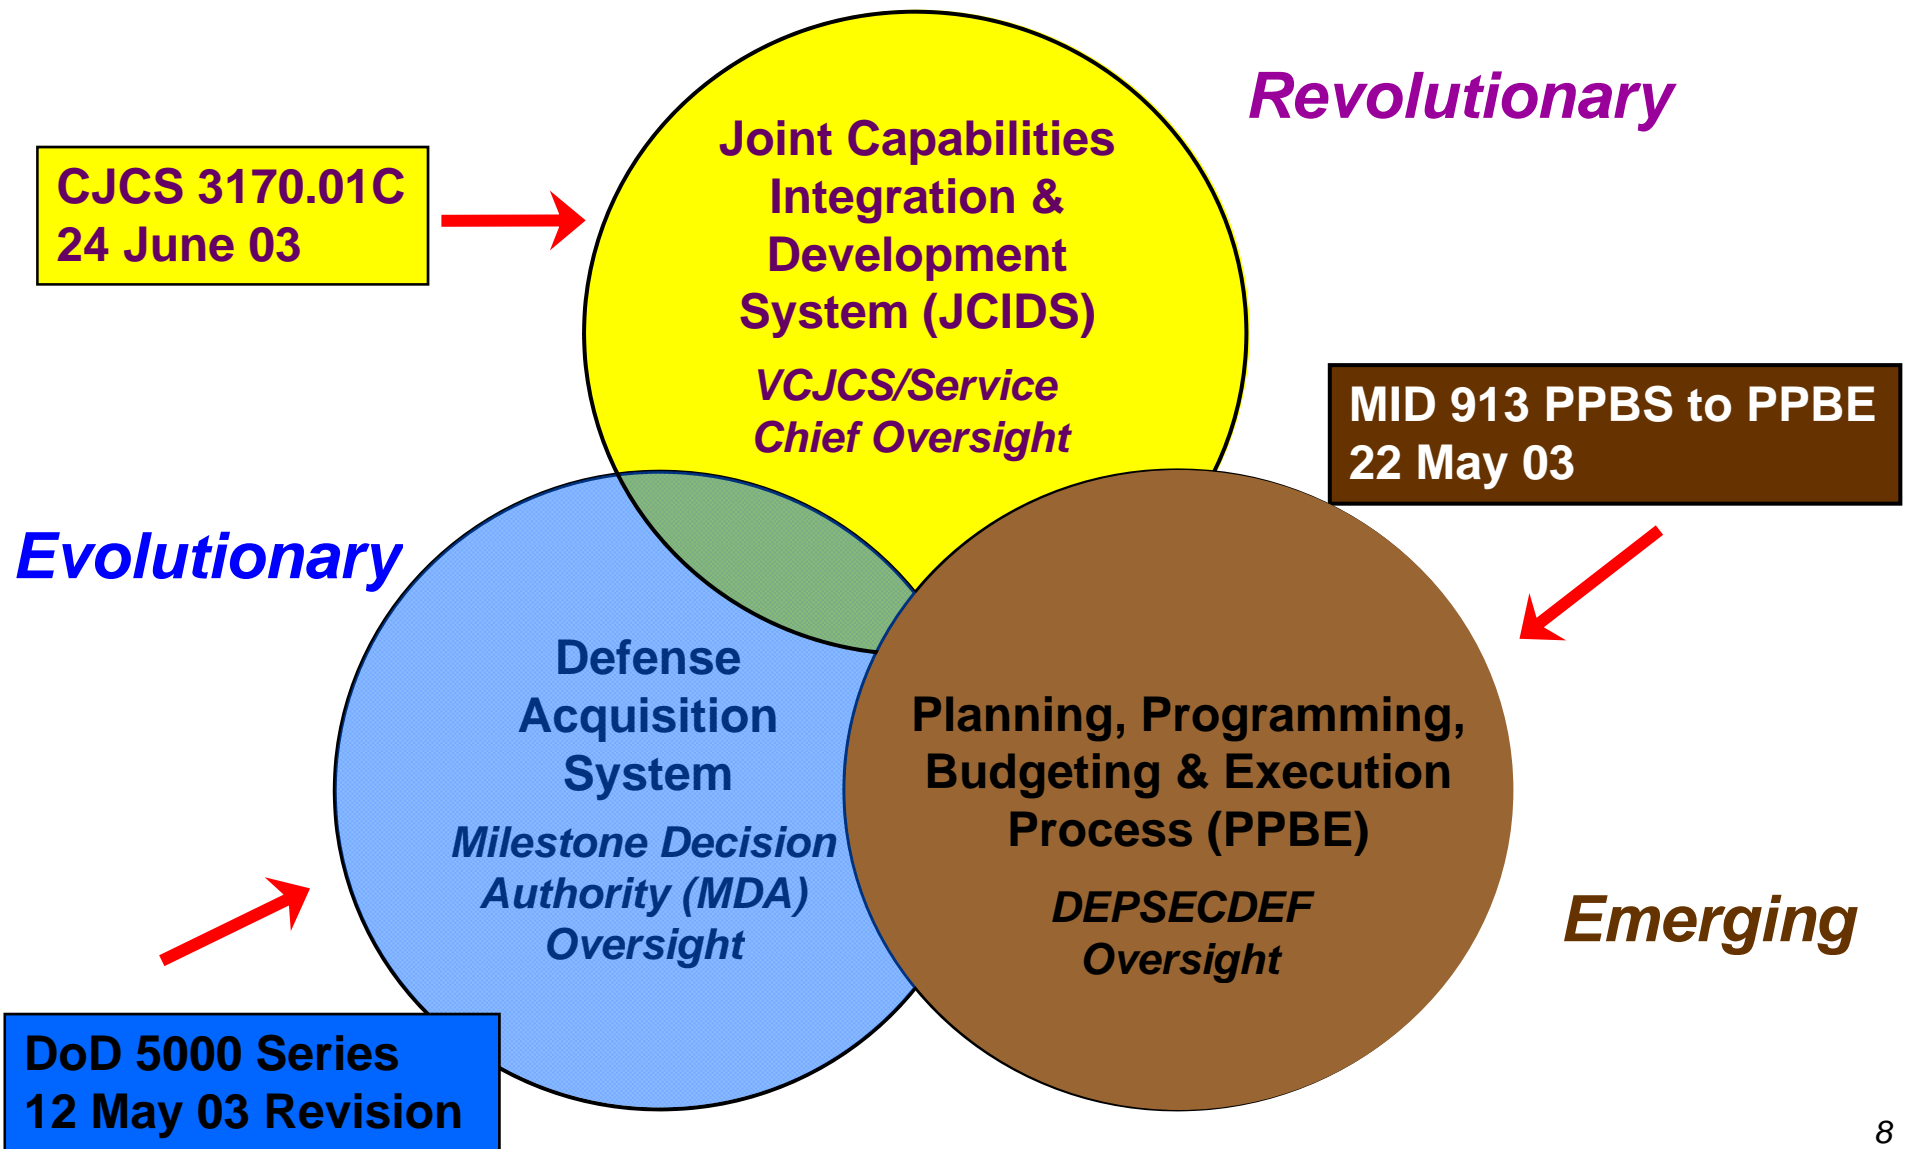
CJCS 3170.01C
24 June 03

Joint Capabilities Integration & Development System (JCIDS)

VCJCS/Service Chief Oversight

Revolutionary

MID 913 PPBS to PPBE
22 May 03

Evolutionary

Defense Acquisition System

Milestone Decision Authority (MDA) Oversight

Planning, Programming, Budgeting & Execution Process (PPBE)

DEPSECDEF Oversight

Emerging

DoD 5000 Series
12 May 03 Revision

8